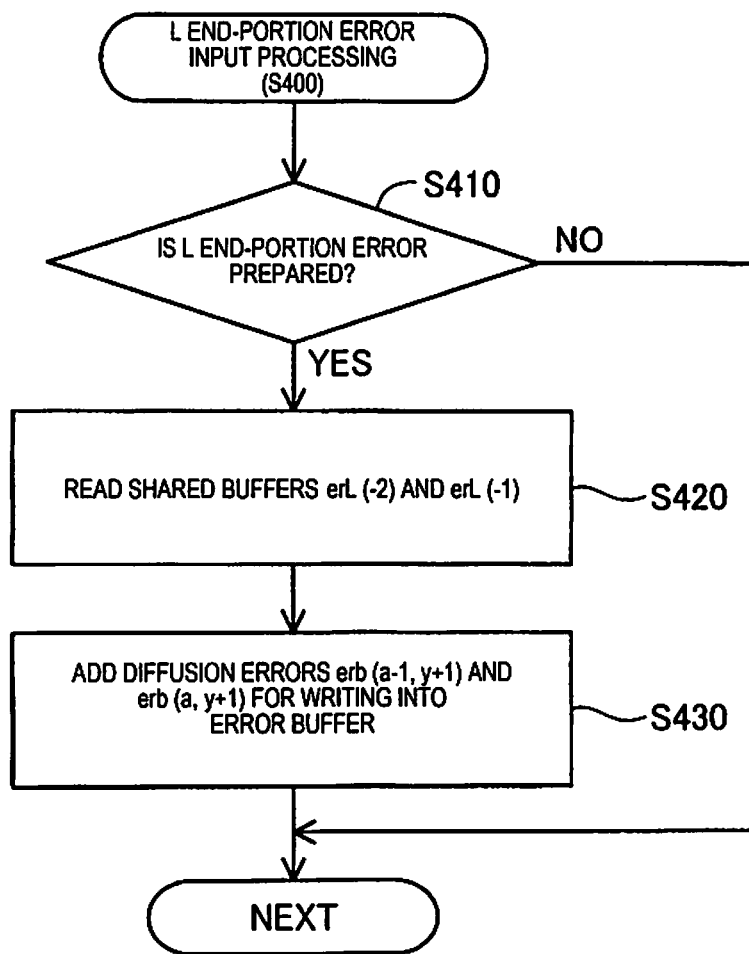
L END-PORTION ERROR INPUT PROCESSING (S400)

S410

IS L END-PORTION ERROR PREPARED?

NO

YES

READ SHARED BUFFERS erL (-2) AND erL (-1)

S420

ADD DIFFUSION ERRORS erb (a-1, y+1) AND erb (a, y+1) FOR WRITING INTO ERROR BUFFER

S430

NEXT